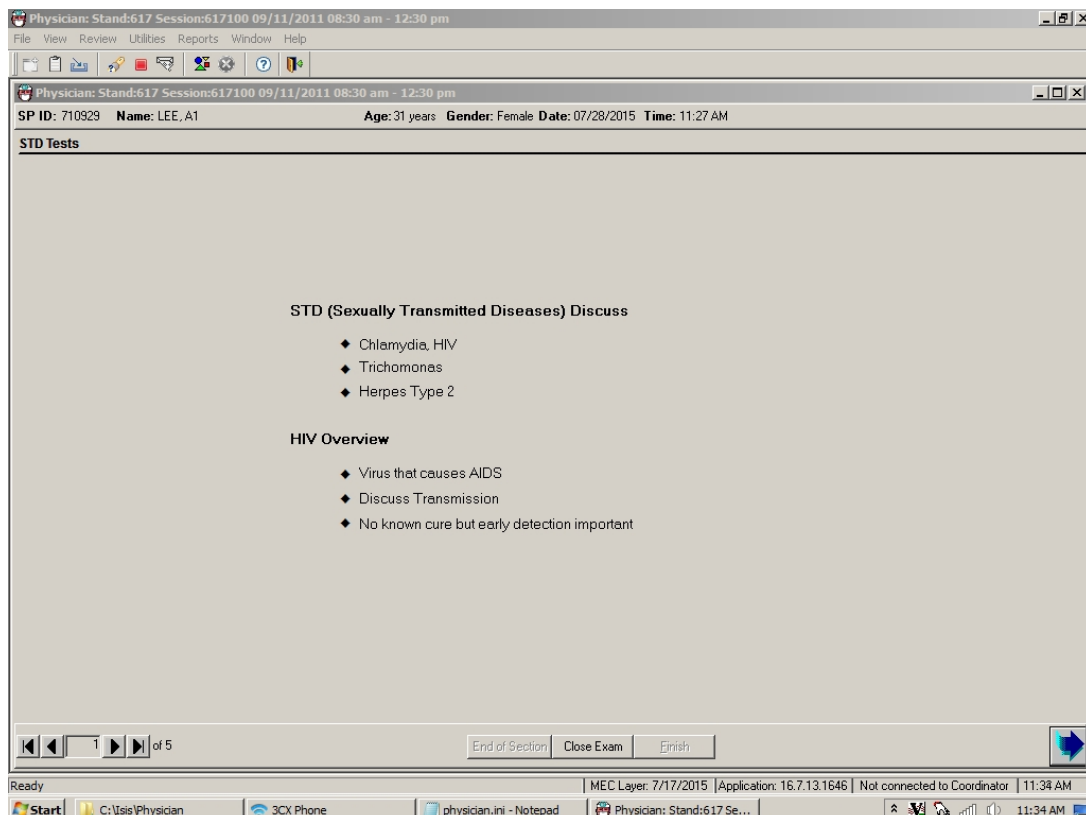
Physician: Stand:617 Session:617100 09/11/2011 08:30 am - 12:30 pm

File View Review Utilities Reports Window Help

Physician: Stand:617 Session:617100 09/11/2011 08:30 am - 12:30 pm

SP ID: 710929 Name: LEE, A1 Age: 31 years Gender: Female Date: 07/28/2015 Time: 11:27 AM

STD Tests

STD (Sexually Transmitted Diseases) Discuss

◆ Chlamydia, HIV
◆ Trichomonas
◆ Herpes Type 2

HIV Overview

◆ Virus that causes AIDS
◆ Discuss Transmission
◆ No known cure but early detection important

1 of 5

End of Section Close Exam Finish

Ready | MEC Layer: 7/17/2015 | Application: 16.7.13.1646 | Not connected to Coordinator | 11:34 AM

Start C:\Isis\Physician 3CX Phone physician.ini - Notepad Physician: Stand:617 Se... 11:34 AM